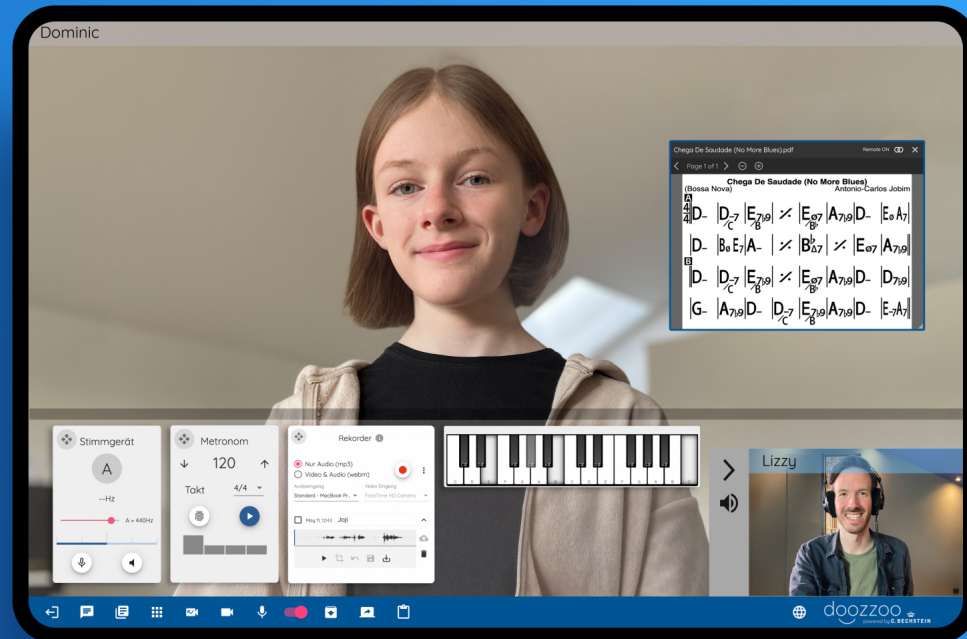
Dominic

Chega De Saudade (No More Blues).pdf
Remote ON
Page 1 of 1

Chega De Saudade (No More Blues)
(Bossa Nova)
Antonio-Carlos Jobim

A
$\frac{4}{4}$ D- | D-7/C | E7b9/B | ⁒ | Eø7/Bb | A7b9 | D- | Eø A7 |
D- | Bb E7 | A- | ⁒ | Eb/Bbø7 | ⁒ | Eø7 | A7b9 |
B
D- | D-7/C | E7b9/B | ⁒ | Eø7/Bb | A7b9 | D- | D7b9 |
G- | A7b9 | D- | D-7/C | E7b9/B | A7b9 | D- | E-7 A7 |

Stimmgerät
A
--Hz
A = 440Hz

Metronom
120
Takt
4/4

Rekorder
Nur Audio (mp3)
Video & Audio (webm)
Audioeingang
Standard - MacBook Pr...
Video Eingang
FaceTime HD Camera
May 11, 12:42 Joji

Lizzy

doozzoo
powered by C. BECHSTEIN